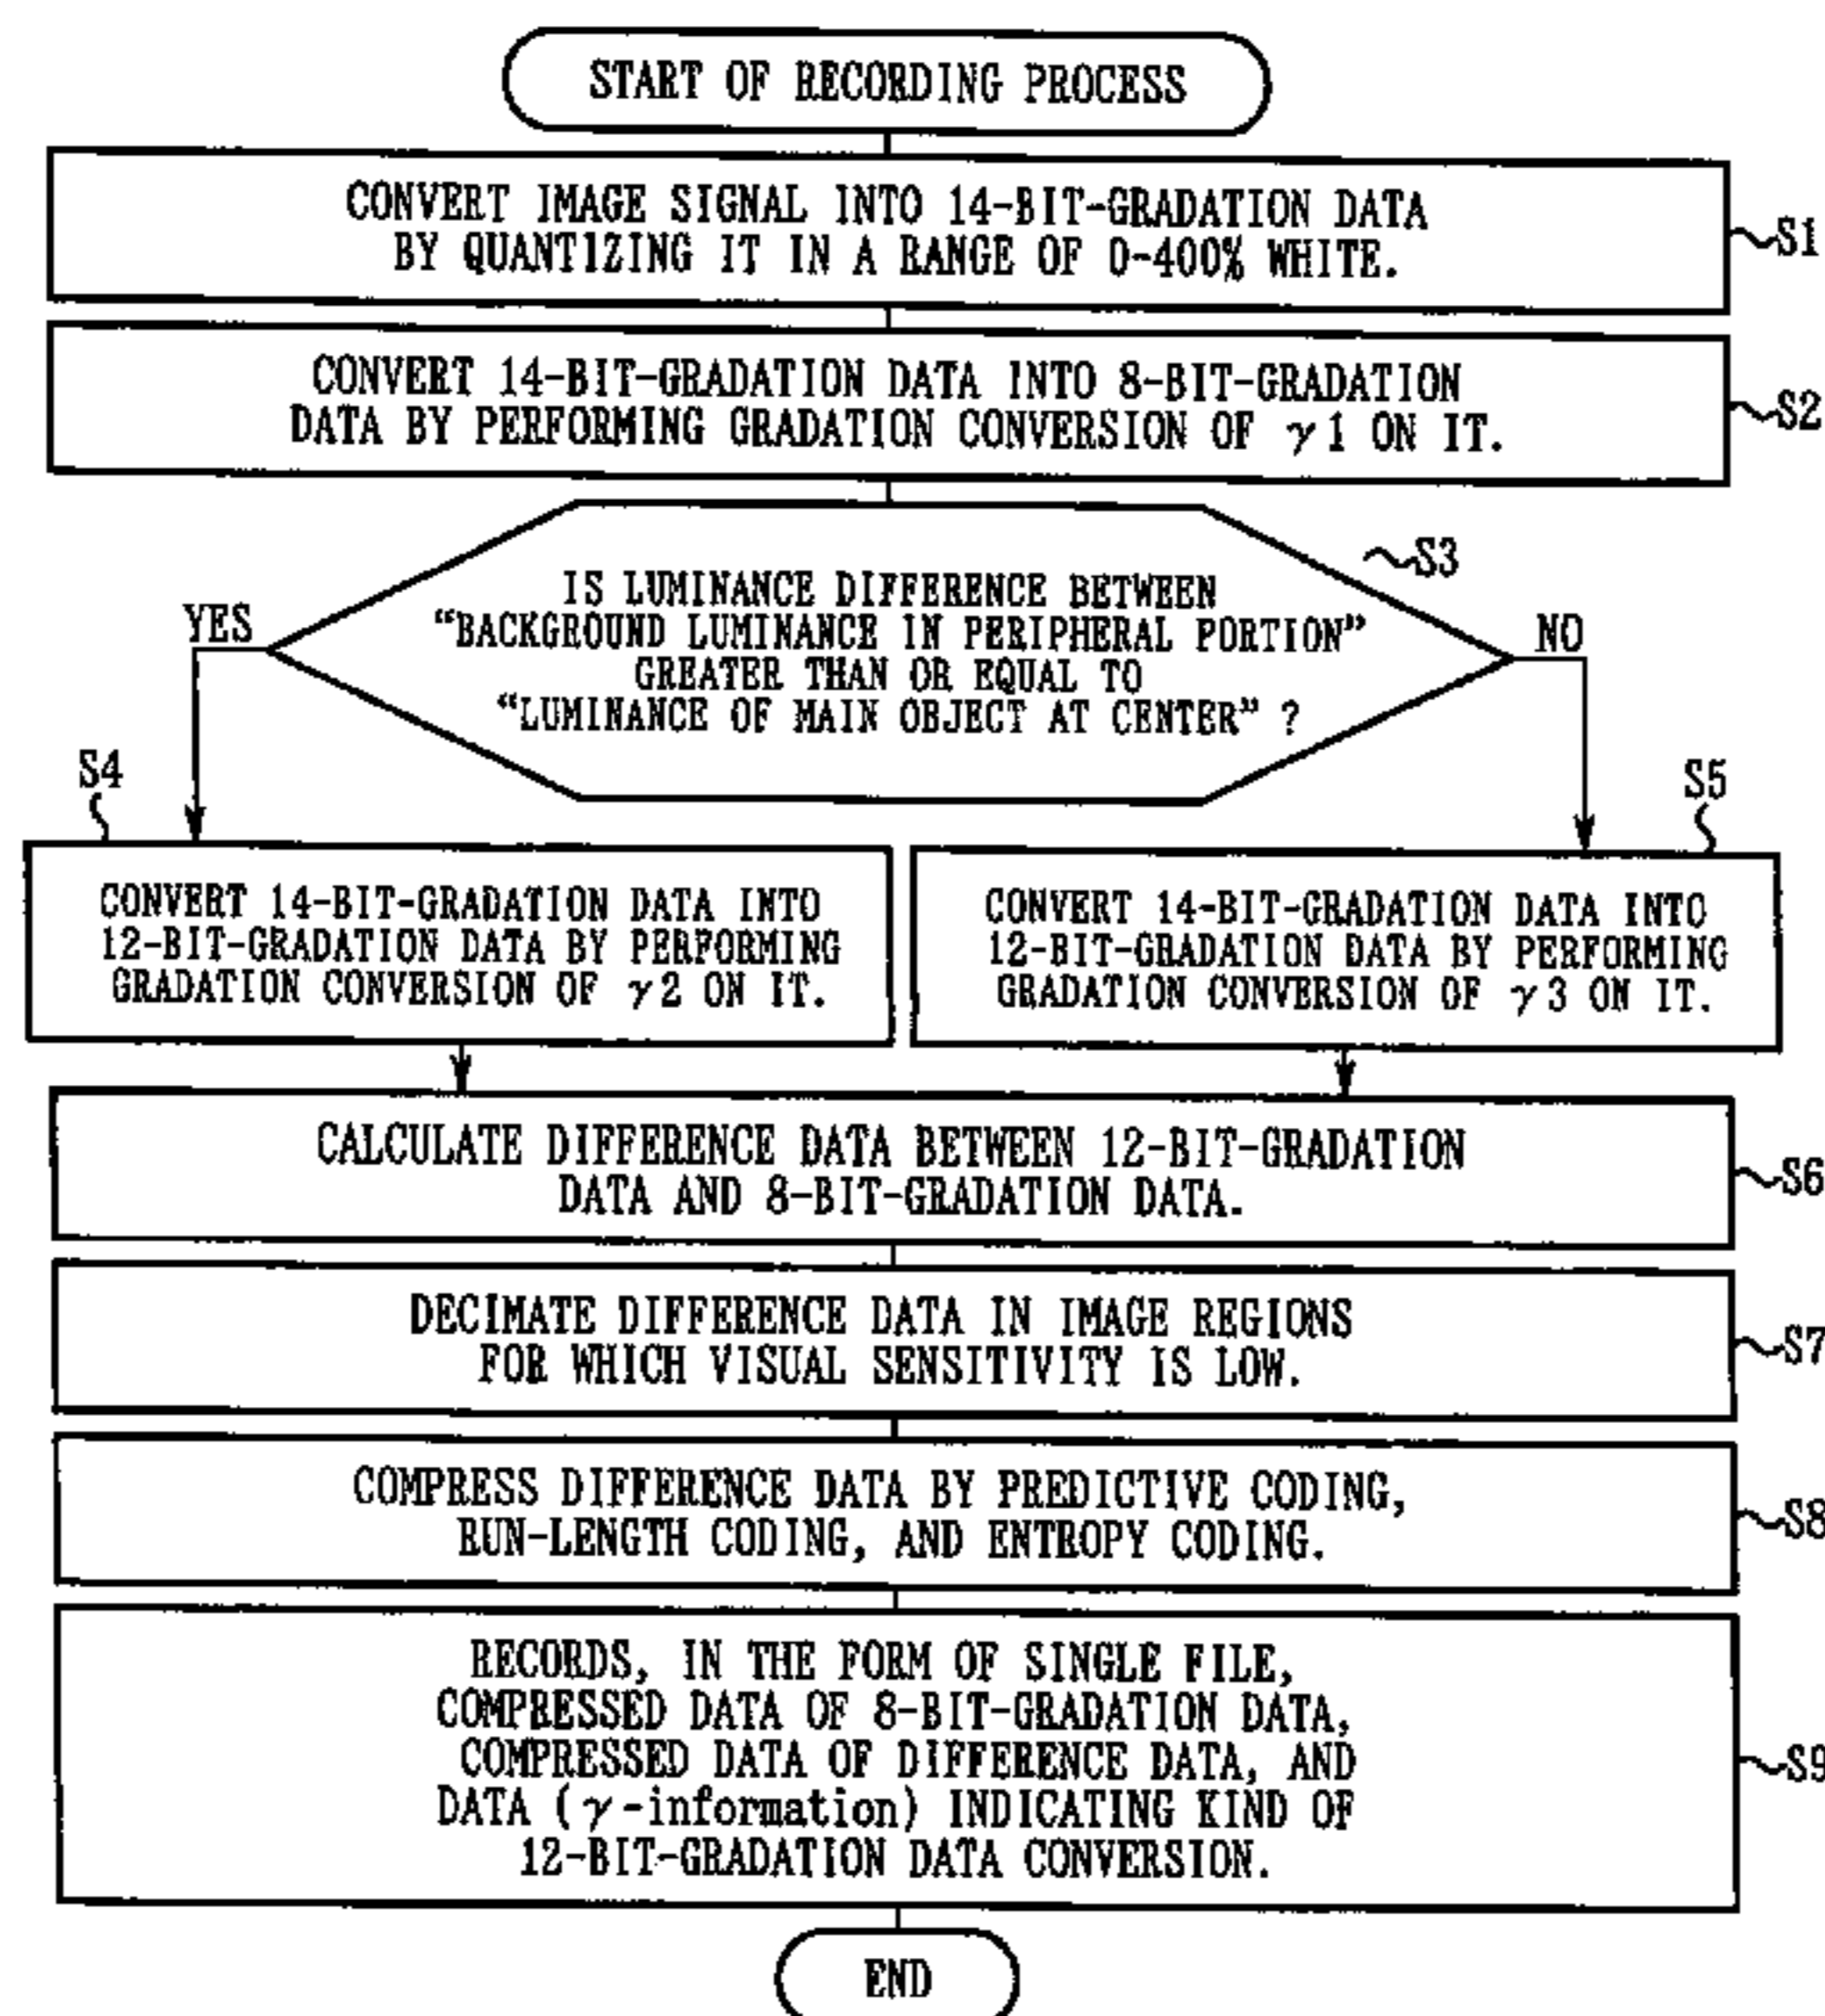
START OF RECORDING PROCESS

CONVERT IMAGE SIGNAL INTO 14-BIT-GRADATION DATA BY QUANTIZING IT IN A RANGE OF 0-400% WHITE.

S1

CONVERT 14-BIT-GRADATION DATA INTO 8-BIT-GRADATION DATA BY PERFORMING GRADATION CONVERSION OF $\gamma 1$ ON IT.

S2

S3

IS LUMINANCE DIFFERENCE BETWEEN "BACKGROUND LUMINANCE IN PERIPHERAL PORTION" GREATER THAN OR EQUAL TO "LUMINANCE OF MAIN OBJECT AT CENTER" ?

YES

NO

S4

S5

CONVERT 14-BIT-GRADATION DATA INTO 12-BIT-GRADATION DATA BY PERFORMING GRADATION CONVERSION OF $\gamma 2$ ON IT.

CONVERT 14-BIT-GRADATION DATA INTO 12-BIT-GRADATION DATA BY PERFORMING GRADATION CONVERSION OF $\gamma 3$ ON IT.

CALCULATE DIFFERENCE DATA BETWEEN 12-BIT-GRADATION DATA AND 8-BIT-GRADATION DATA.

S6

DECIMATE DIFFERENCE DATA IN IMAGE REGIONS FOR WHICH VISUAL SENSITIVITY IS LOW.

S7

COMPRESS DIFFERENCE DATA BY PREDICTIVE CODING, RUN-LENGTH CODING, AND ENTROPY CODING.

S8

RECORDS, IN THE FORM OF SINGLE FILE, COMPRESSED DATA OF 8-BIT-GRADATION DATA, COMPRESSED DATA OF DIFFERENCE DATA, AND DATA ($\gamma$-information) INDICATING KIND OF 12-BIT-GRADATION DATA CONVERSION.

S9

END